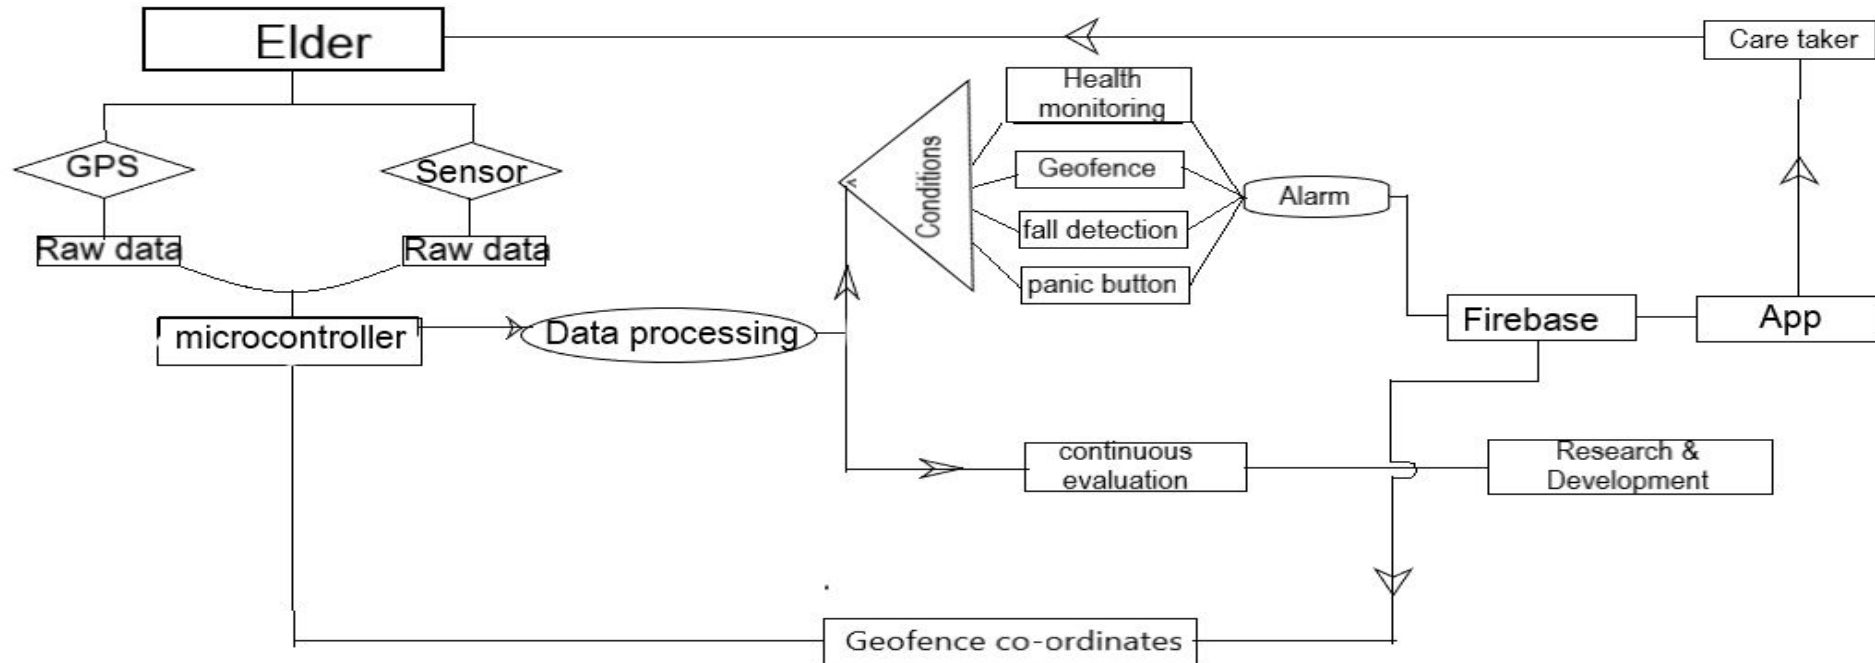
Elder

Care taker

GPS

Sensor

Raw data

Raw data

microcontroller

Data processing

Conditions

Health monitoring

Geofence

fall detection

panic button

Alarm

Firebase

App

continuous evaluation

Research & Development

Geofence co-ordinates